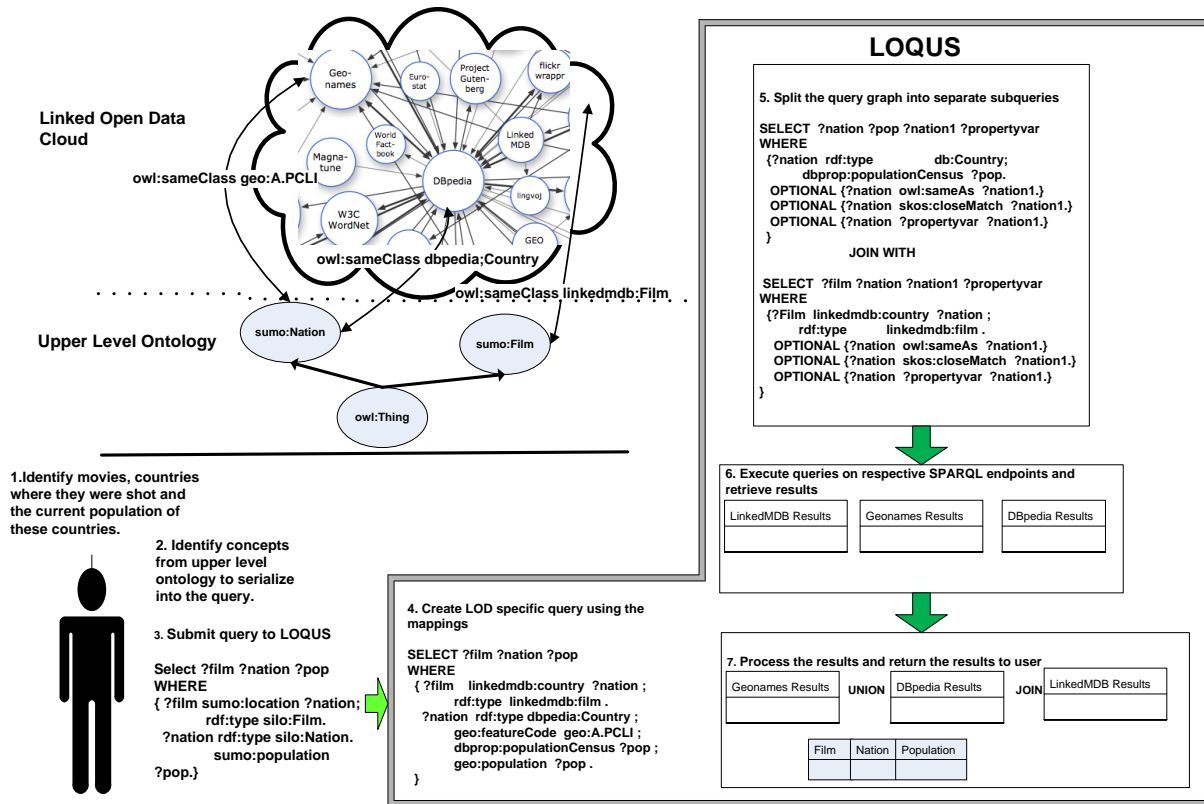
Linked Open Data Cloud

Geo-names
Euro-stat
Project Gutenberg
flickr wrappr
World Fact-book
Linked MDB
Magna-tune
DBpedia
lingvoj
W3C WordNet
GEO

owl:sameClass geo:A.PCLI

owl:sameClass dbpedia;Country

owl:sameClass linkedmdb:Film

Upper Level Ontology

sumo:Nation
sumo:Film
owl:Thing

1.Identify movies, countries where they were shot and the current population of these countries.

2. Identify concepts from upper level ontology to serialize into the query.

3. Submit query to LOQUS

Select ?film ?nation ?pop
WHERE
{ ?film sumo:location ?nation;
rdf:type silo:Film.
?nation rdf:type silo:Nation.
sumo:population
?pop.}

LOQUS

5. Split the query graph into separate subqueries

SELECT ?nation ?pop ?nation1 ?propertyvar
WHERE
{?nation rdf:type db:Country;
dbprop:populationCensus ?pop.
OPTIONAL {?nation owl:sameAs ?nation1.}
OPTIONAL {?nation skos:closeMatch ?nation1.}
OPTIONAL {?nation ?propertyvar ?nation1.}
}

JOIN WITH

SELECT ?film ?nation ?nation1 ?propertyvar
WHERE
{?Film linkedmdb:country ?nation ;
rdf:type linkedmdb:film .
OPTIONAL {?nation owl:sameAs ?nation1.}
OPTIONAL {?nation skos:closeMatch ?nation1.}
OPTIONAL {?nation ?propertyvar ?nation1.}
}

6. Execute queries on respective SPARQL endpoints and retrieve results

LinkedMDB Results
Geonames Results
DBpedia Results

4. Create LOD specific query using the mappings

SELECT ?film ?nation ?pop
WHERE
{ ?film linkedmdb:country ?nation ;
rdf:type linkedmdb:film .
?nation rdf:type dbpedia:Country ;
geo:featureCode geo:A.PCLI ;
dbprop:populationCensus ?pop ;
geo:population ?pop .
}

7. Process the results and return the results to user

Geonames Results
UNION
DBpedia Results
JOIN
LinkedMDB Results

| Film | Nation | Population |
|---|---|---|
| | | |